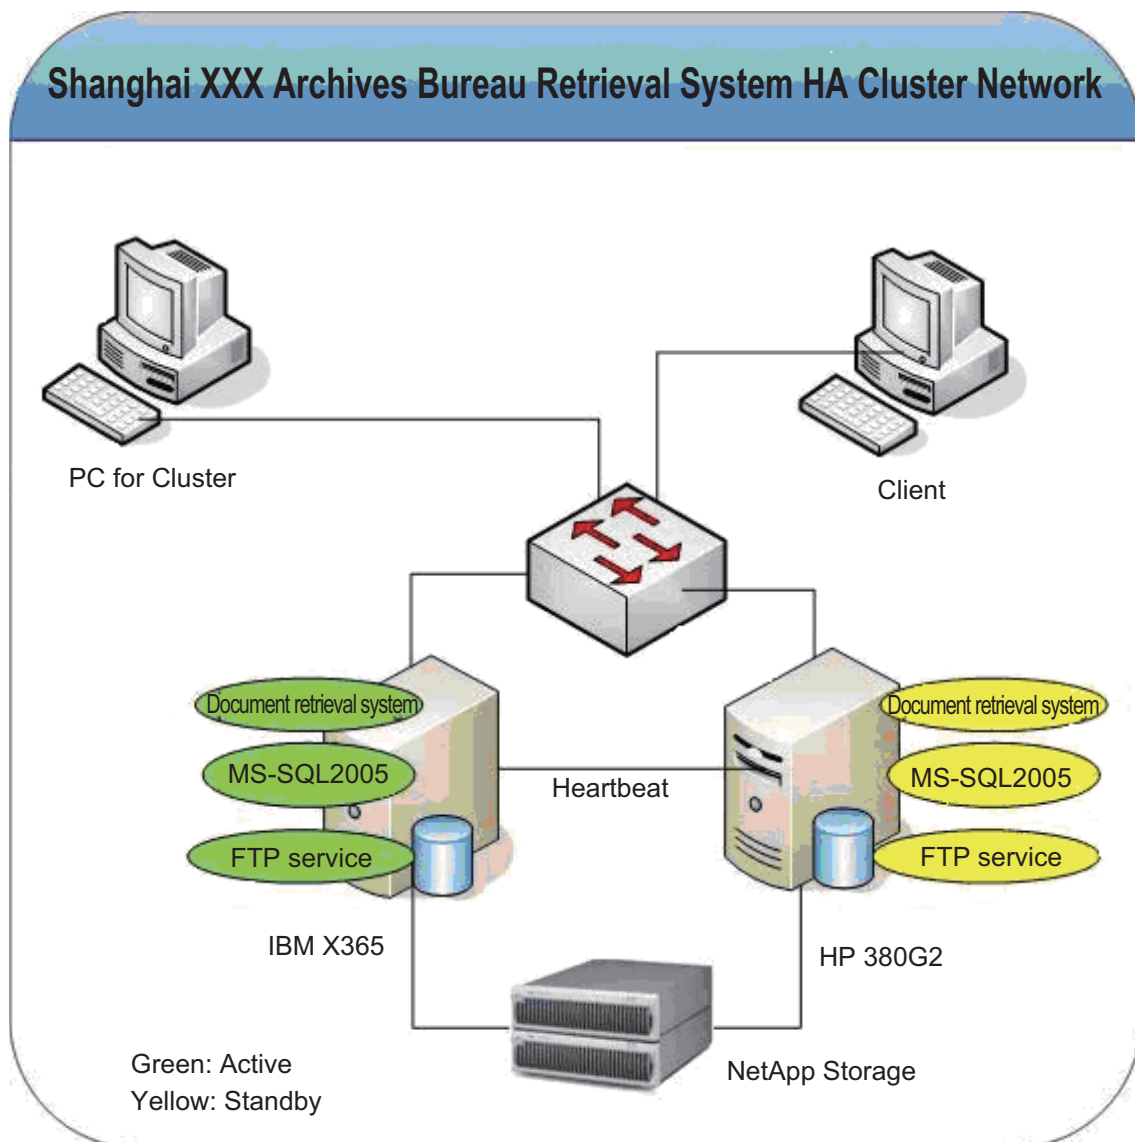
Shanghai XXX Archives Bureau Retrieval System HA Cluster Network

PC for Cluster

Client

Document retrieval system

MS-SQL2005

FTP service

Heartbeat

Document retrieval system

MS-SQL2005

FTP service

IBM X365

HP 380G2

Green: Active
Yellow: Standby

NetApp Storage